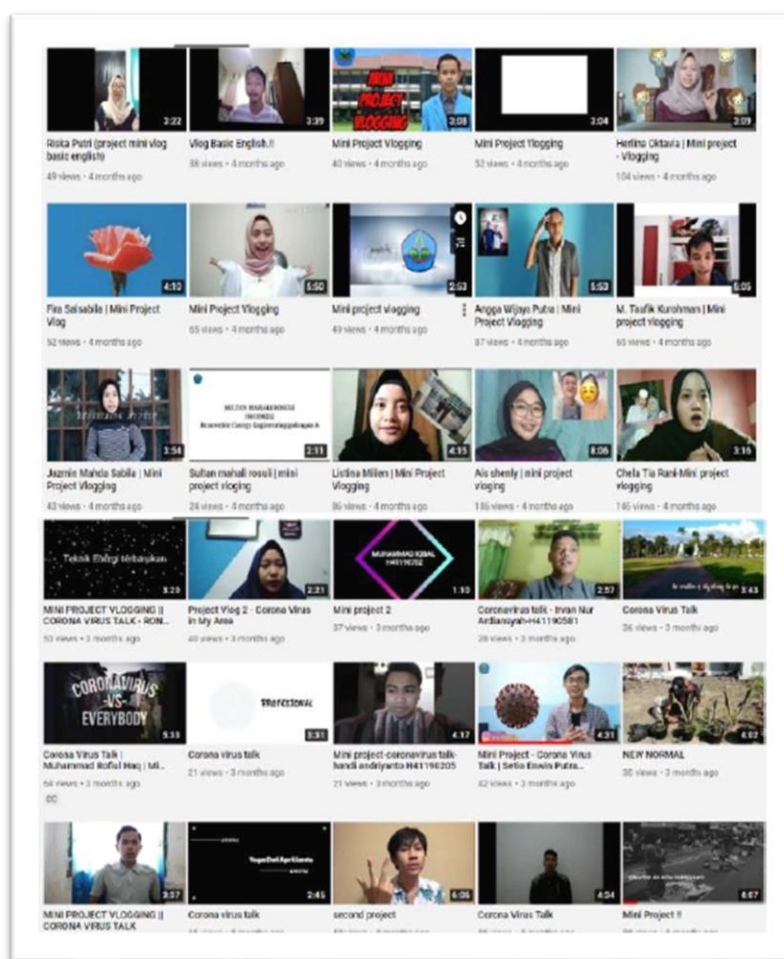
3:22
Riska Putri (project mini vlog basic english)
49 views • 4 months ago

3:39
Vlog Basic English.!!
38 views • 4 months ago

MINI PROJECT VLOGGING
3:08
Mini Project Vlogging
40 views • 4 months ago

3:04
Mini Project Vlogging
52 views • 4 months ago

2:09
Herlina Oktavia | Mini project - Vlogging
104 views • 4 months ago

4:10
Fia Salsabila | Mini Project Vlog
52 views • 4 months ago

6:50
Mini Project Vlogging
65 views • 4 months ago

2:53
Mini project vlogging
49 views • 4 months ago

5:53
Angga Wijaya Putra | Mini Project Vlogging
87 views • 4 months ago

5:05
M. Taufik Kurohman | Mini project vlogging
65 views • 4 months ago

3:54
Jazmin Mahda Sabila | Mini Project Vlogging
43 views • 4 months ago

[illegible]
2:11
Sultan mahali rosuli | mini project vloging
24 views • 4 months ago

4:15
Listina Milleni | Mini Project Vlogging
86 views • 4 months ago

6:06
Ais shenly | mini project vloging
186 views • 4 months ago

3:16
Chela Tia Rani-Mini project vlogging
146 views • 4 months ago

Teknik Energi terbarukan
3:20
MINI PROJECT VLOGGING || CORONA VIRUS TALK - RON...
53 views • 3 months ago

2:23
Project Vlog 2 - Corona Virus in My Area
40 views • 3 months ago

MUHAMMAD IQBAL H41190762
1:10
Mini project 2
37 views • 3 months ago

2:57
Coronavirus talk - Irvan Nur Ardiansyah-H41190581
28 views • 3 months ago

3:43
Corona Virus Talk
36 views • 3 months ago

CORONAVIRUS -VS- EVERYBODY
5:33
Corona Virus Talk | Muhammad Rofiul Haq | Mi...
64 views • 3 months ago
CC

PROFESIONAL
3:31
Corona virus talk
21 views • 3 months ago

4:17
Mini project-coronavirus talk-handi andriyanto H41190205
21 views • 3 months ago

4:31
Mini Project - Corona Virus Talk | Setio Erwin Putra...
42 views • 3 months ago

4:03
NEW NORMAL
30 views • 3 months ago

3:37
MINI PROJECT VLOGGING || CORONA VIRUS TALK

YogaDwi Aprilianto
2:45
Corona virus talk

6:06
second project

4:04
Corona Virus Talk

6:07
Mini Project !!